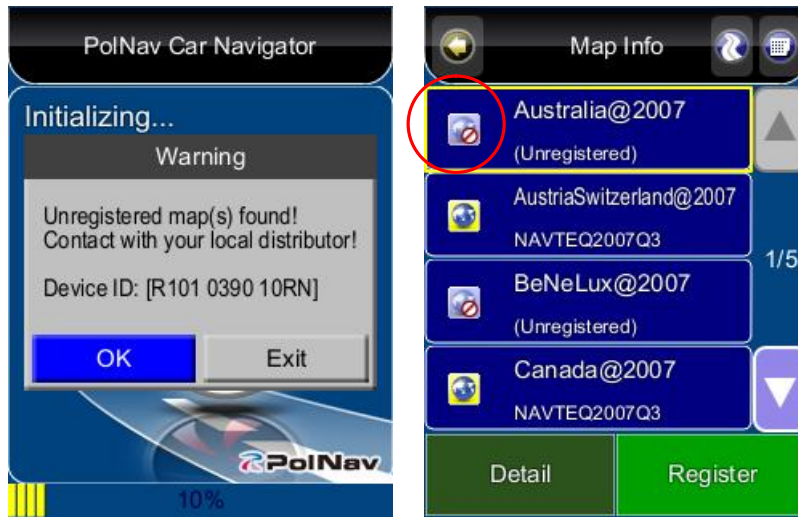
PolNav Car Navigator

Initializing...

Warning

Unregistered map(s) found!
Contact with your local distributor!

Device ID: [R101 0390 10RN]

OK

Exit

PolNav

10%

Map Info

Australia@2007
(Unregistered)

AustriaSwitzerland@2007
NAVTEQ2007Q3

1/5

BeNeLux@2007
(Unregistered)

Canada@2007
NAVTEQ2007Q3

Detail

Register